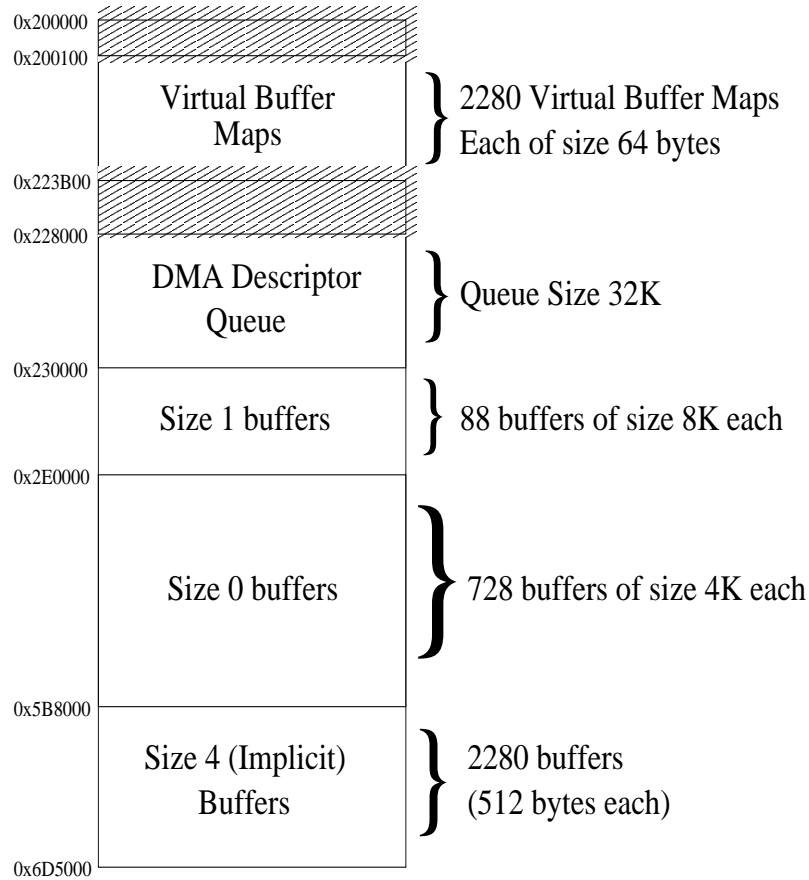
0x200000
0x200100

Virtual Buffer Maps

2280 Virtual Buffer Maps
Each of size 64 bytes

0x223B00
0x228000

DMA Descriptor Queue

Queue Size 32K

0x230000

Size 1 buffers

88 buffers of size 8K each

0x2E0000

Size 0 buffers

728 buffers of size 4K each

0x5B8000

Size 4 (Implicit) Buffers

2280 buffers
(512 bytes each)

0x6D5000